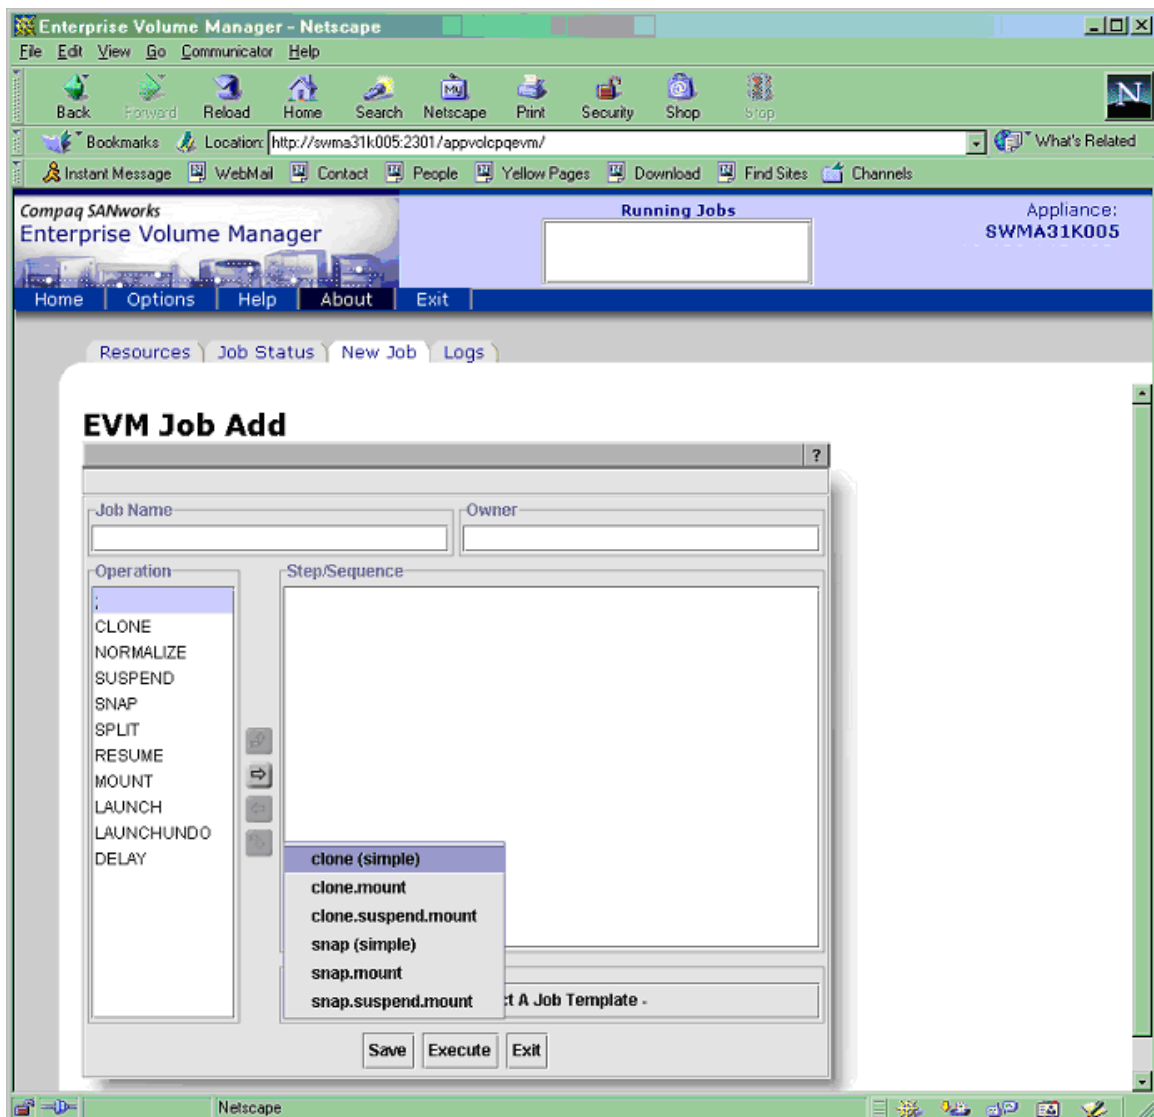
Enterprise Volume Manager - Netscape

File Edit View Go Communicator Help

Back Forward Reload Home Search Netscape Print Security Shop Stop

Bookmarks Location: http://swma31k005:2301/appvolcpqevm/ What's Related

Instant Message WebMail Contact People Yellow Pages Download Find Sites Channels

Compaq SANworks
Enterprise Volume Manager

Running Jobs

Appliance:
SWMA31K005

Home Options Help About Exit

Resources Job Status New Job Logs

EVM Job Add

?

Job Name

Owner

Operation

Step/Sequence

:
CLONE
NORMALIZE
SUSPEND
SNAP
SPLIT
RESUME
MOUNT
LAUNCH
LAUNCHUNDO
DELAY

clone (simple)
clone.mount
clone.suspend.mount
snap (simple)
snap.mount
snap.suspend.mount

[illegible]t A Job Template -

Save Execute Exit

Netscape